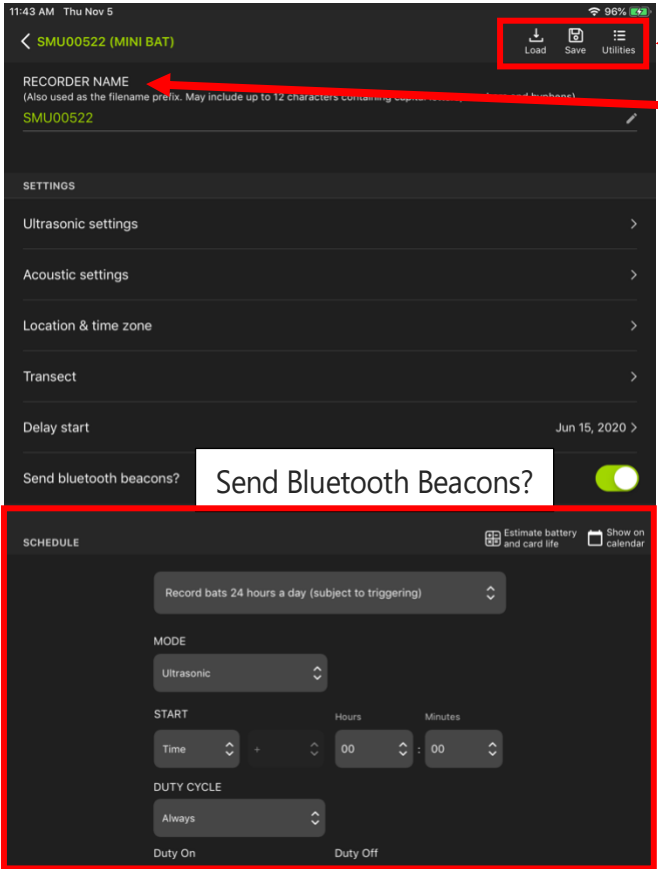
11:43 AM Thu Nov 5

96%

SMU00522 (MINI BAT)

Load Save Utilities

RECORDER NAME

(Also used as the filename prefix. May include up to 12 characters containing capital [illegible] and hyphens)

SMU00522

SETTINGS

Ultrasonic settings

Acoustic settings

Location & time zone

Transect

Delay start Jun 15, 2020

Send bluetooth beacons?

Send Bluetooth Beacons?

SCHEDULE

Estimate battery and card life

Show on calendar

Record bats 24 hours a day (subject to triggering)

MODE

Ultrasonic

START

Hours

Minutes

Time

+

00

:

00

DUTY CYCLE

Always

Duty On

Duty Off